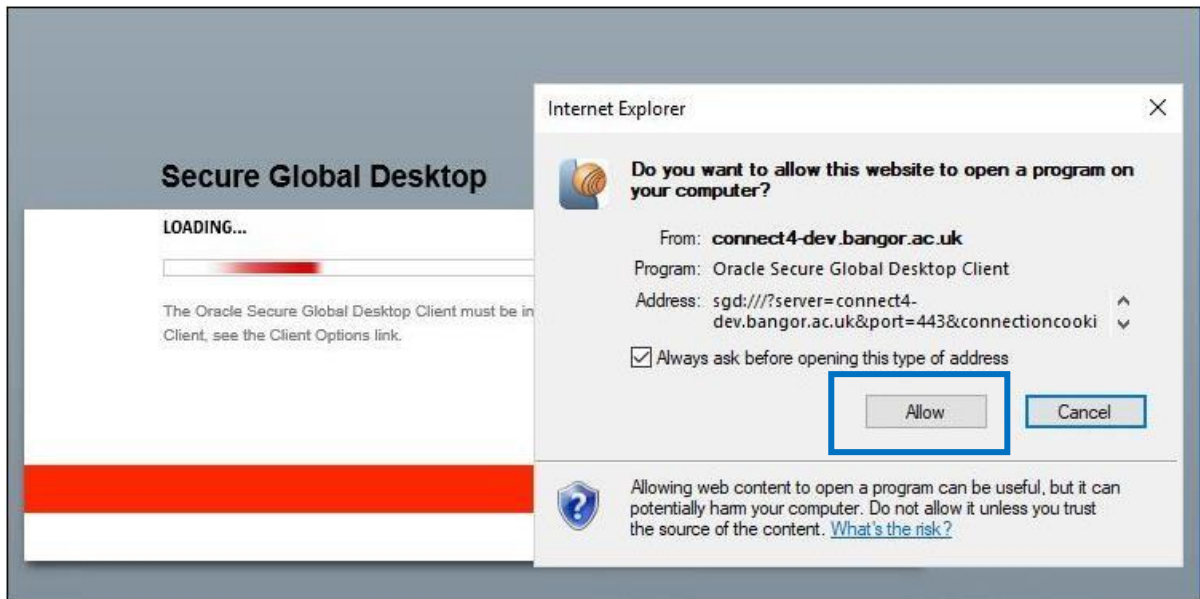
Secure Global Desktop

LOADING...

The Oracle Secure Global Desktop Client must be in
Client, see the Client Options link.

Internet Explorer

×

Do you want to allow this website to open a program on your computer?

From: connect4-dev.bangor.ac.uk

Program: Oracle Secure Global Desktop Client

Address: sgd:///?server=connect4-dev.bangor.ac.uk&port=443&connectioncooki

Always ask before opening this type of address

Allow

Cancel

Allowing web content to open a program can be useful, but it can potentially harm your computer. Do not allow it unless you trust the source of the content. What's the risk?